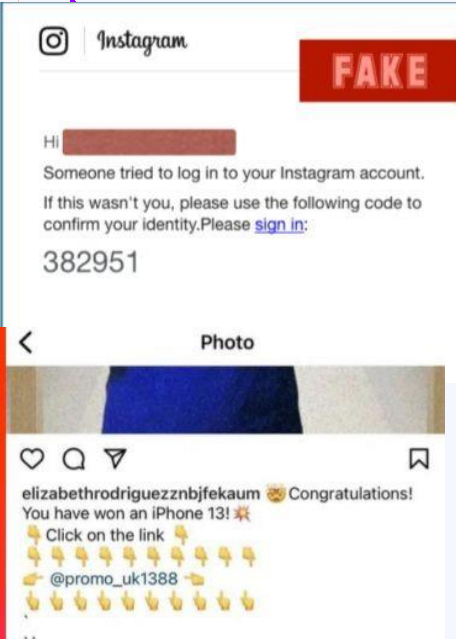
Instagram

FAKE

Hi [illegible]

Someone tried to log in to your Instagram account.

If this wasn't you, please use the following code to confirm your identity.Please sign in:

382951

Photo

elizabethrodriguezznbjfekaum 😸 Congratulations! You have won an iPhone 13! 💥
👇 Click on the link 👇
👇👇👇👇👇👇👇👇👇👇
👉 @promo_uk1388 👈
👆👆👆👆👆👆👆👆👆👆